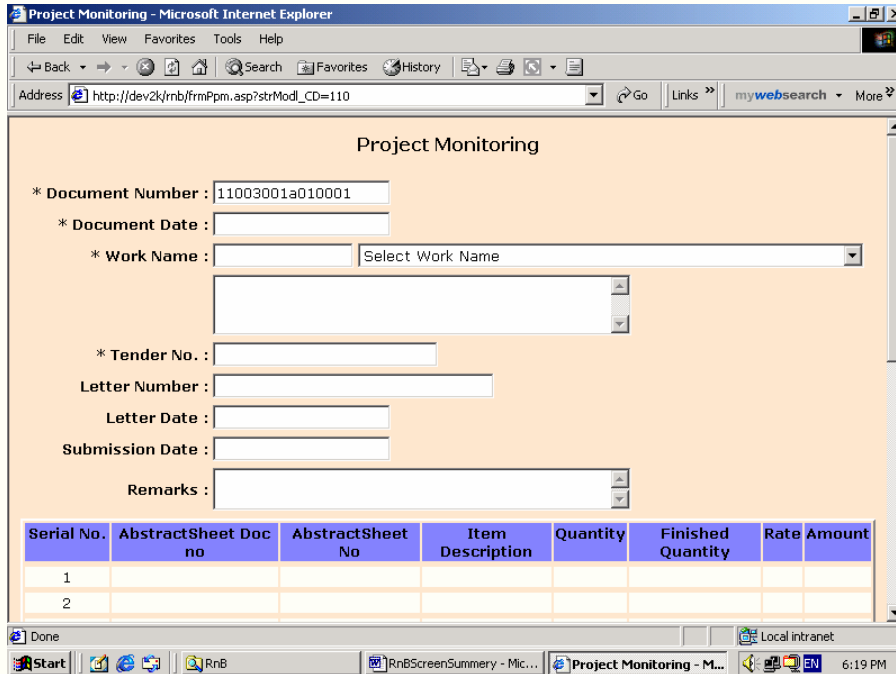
Project Monitoring - Microsoft Internet Explorer

File Edit View Favorites Tools Help

Back Search Favorites History

Address http://dev2k/rnb/frmPpm.asp?strModl_CD=110 Go Links » mywebsearch More »

Project Monitoring

* Document Number : 11003001a010001

* Document Date :

* Work Name : Select Work Name

* Tender No. :

Letter Number :

Letter Date :

Submission Date :

Remarks :

| Serial No. | AbstractSheet Doc no | AbstractSheet No | Item Description | Quantity | Finished Quantity | Rate | Amount |
|---|---|---|---|---|---|---|---|
| 1 | | | | | | | |
| 2 | | | | | | | |

Done Local intranet

Start RnB RnBScreenSummery - Mic... Project Monitoring - M... EN 6:19 PM